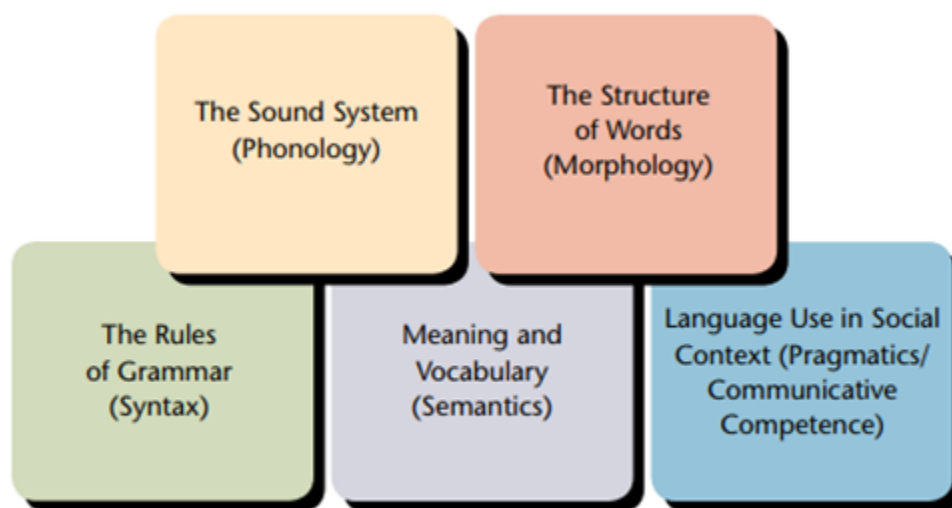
The Sound System (Phonology)

The Structure of Words (Morphology)

The Rules of Grammar (Syntax)

Meaning and Vocabulary (Semantics)

Language Use in Social Context (Pragmatics/ Communicative Competence)